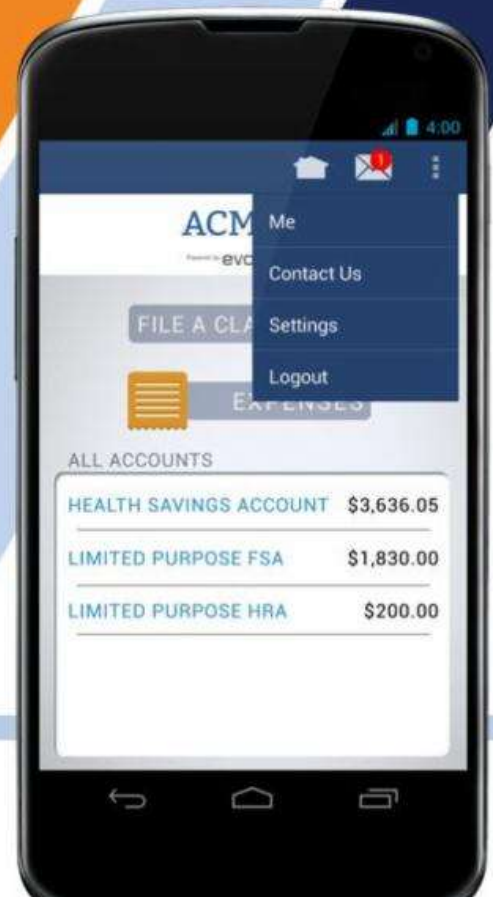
4:00

1

ACM

Powered by evo

Me

Contact Us

FILE A CLA

Settings

Logout

EXPENSES

ALL ACCOUNTS

| | |
|---|---|
| HEALTH SAVINGS ACCOUNT | \$3,636.05 |
| LIMITED PURPOSE FSA | \$1,830.00 |
| LIMITED PURPOSE HRA | \$200.00 |